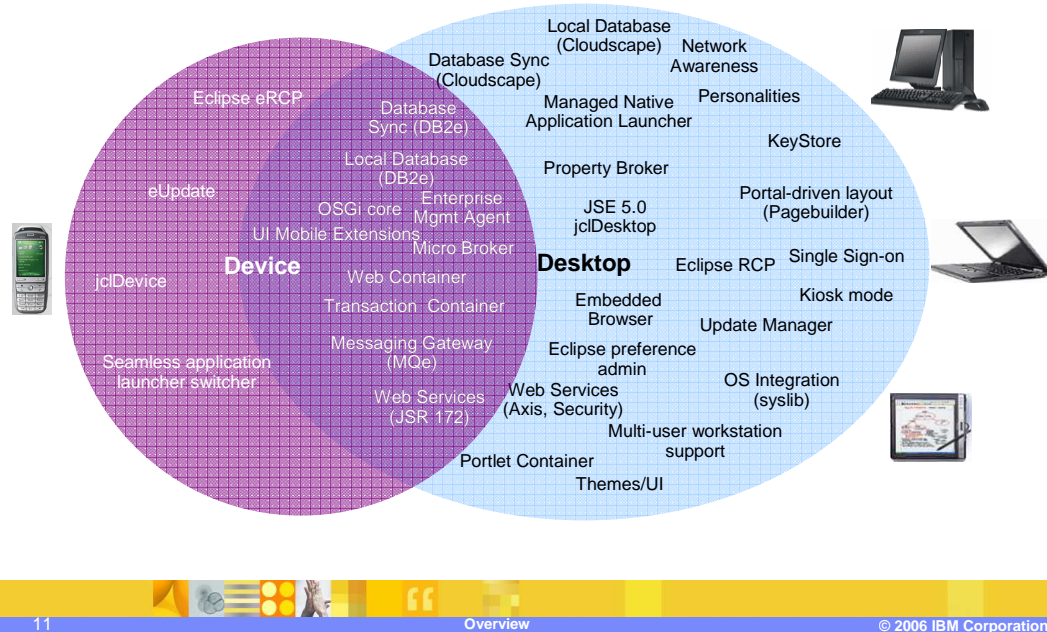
Eclipse eRCP

eUpdate

jclDevice

Device

Seamless application launcher switcher

Database Sync (DB2e)

Local Database (DB2e)

OSGi core

Enterprise Mgmt Agent

UI Mobile Extensions

Micro Broker

Web Container

Transaction Container

Messaging Gateway (MQe)

Web Services (JSR 172)

Local Database (Cloudscape)

Database Sync (Cloudscape)

Network Awareness

Managed Native Application Launcher

Personalities

KeyStore

Property Broker

JSE 5.0 jclDesktop

Portal-driven layout (Pagebuilder)

Desktop

Eclipse RCP

Single Sign-on

Kiosk mode

Embedded Browser

Update Manager

Eclipse preference admin

Web Services (Axis, Security)

OS Integration (syslib)

Multi-user workstation support

Portlet Container

Themes/UI

11

Overview

© 2006 IBM Corporation